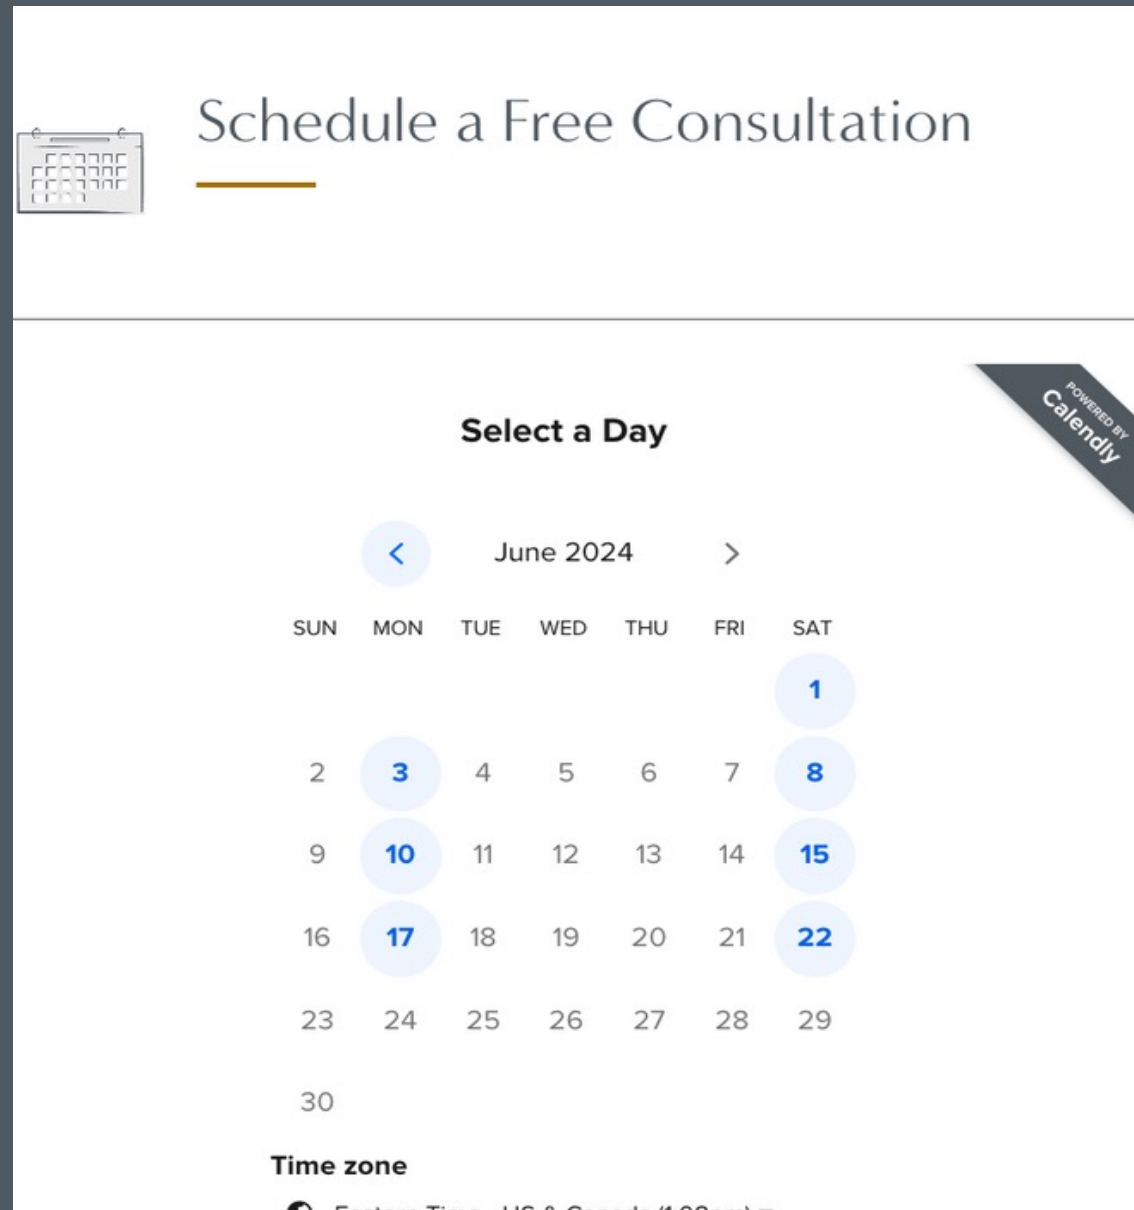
Schedule a Free Consultation

POWERED BY Calendly

Select a Day

June 2024

| SUN | MON | TUE | WED | THU | FRI | SAT |
|---|---|---|---|---|---|---|
| | | | | | | 1 |
| 2 | 3 | 4 | 5 | 6 | 7 | 8 |
| 9 | 10 | 11 | 12 | 13 | 14 | 15 |
| 16 | 17 | 18 | 19 | 20 | 21 | 22 |
| 23 | 24 | 25 | 26 | 27 | 28 | 29 |
| 30 | | | | | | |

Time zone

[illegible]